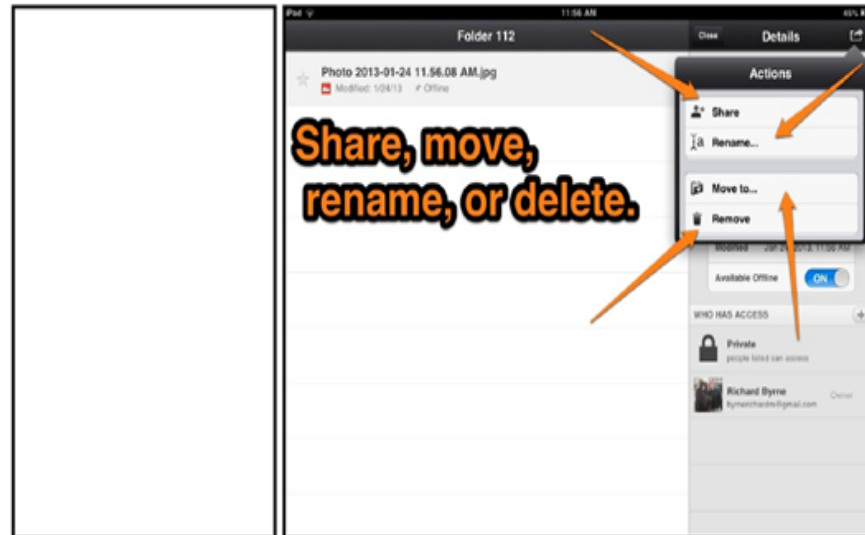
iPad 11:56 AM 45%

Folder 112

Close Details

Photo 2013-01-24 11.56.08 AM.jpg
Modified: 1/24/13 Offline

Actions

Share
Rename...
Move to...
Remove

Share, move, rename, or delete.

Modified Jan 24, 2013, 11:56 AM
Available Offline ON

WHO HAS ACCESS

Private
people listed can access

Richard Byrne
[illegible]@gmail.com
Owner